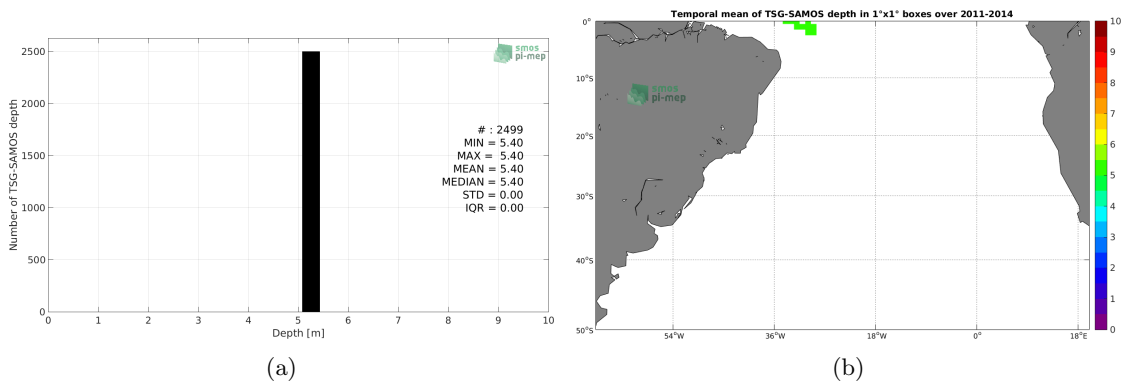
smos
pi-mep

2500
2000
1500
1000
500
0

Number of TSG-SAMOS depth

# : 2499
MIN = 5.40
MAX = 5.40
MEAN = 5.40
MEDIAN = 5.40
STD = 0.00
IQR = 0.00

0 1 2 3 4 5 6 7 8 9 10
Depth [m]

(a)

Temporal mean of TSG-SAMOS depth in 1°x1° boxes over 2011-2014

smos
pi-mep

0°
10°S
20°S
30°S
40°S
50°S

54°W 36°W 18°W 0° 18°E

10
9
8
7
6
5
4
3
2
1
0

(b)